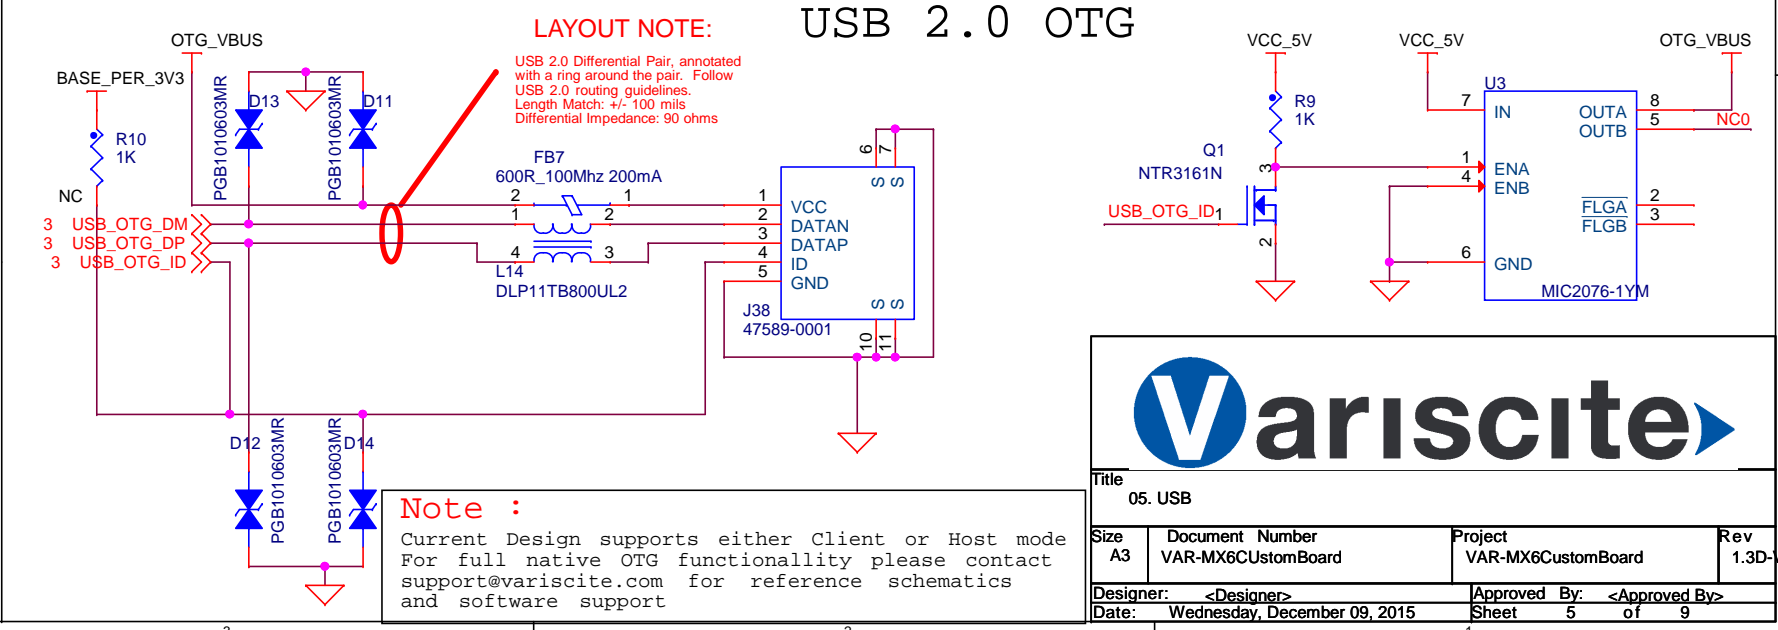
USB 2.0 OTG

LAYOUT NOTE:

USB 2.0 Differential Pair, annotated with a ring around the pair. Follow USB 2.0 routing guidelines. Length Match: +/- 100 mils Differential Impedance: 90 ohms

OTG_VBUS

BASE_PER_3V3

R10
1K

NC

3 USB_OTG_DM
3 USB_OTG_DP
3 USB_OTG_ID

D13
PGB1010603MR
D11
PGB1010603MR

FB7
600R_100Mhz 200mA
2 1
1 2
4 3
L14
DLP11TB800UL2

1 VCC
2 DATAN
3 DATAP
4 ID
5 GND
6 7
S S
S S
10 11
J38
47589-0001

D12
PGB1010603MR
D14
PGB1010603MR

Note :
Current Design supports either Client or Host mode
For full native OTG functionallity please contact
support@variscite.com for reference schematics
and software support

VCC_5V
R9
1K
Q1
NTR3161N
USB_OTG_ID 1
3
2

VCC_5V
U3
7 IN
1 ENA
4 ENB
6 GND
OUTA 8
OUTB 5
NC0
FLGA 2
FLGB 3
MIC2076-1YM

OTG_VBUS

variscite

Title
05. USB

| Size | Document Number | Project | Rev |
|---|---|---|---|
| A3 | VAR-MX6CUstomBoard | VAR-MX6CustomBoard | 1.3D- |

Designer: <Designer>
Approved By: <Approved By>
Date: Wednesday, December 09, 2015
Sheet 5 of 9